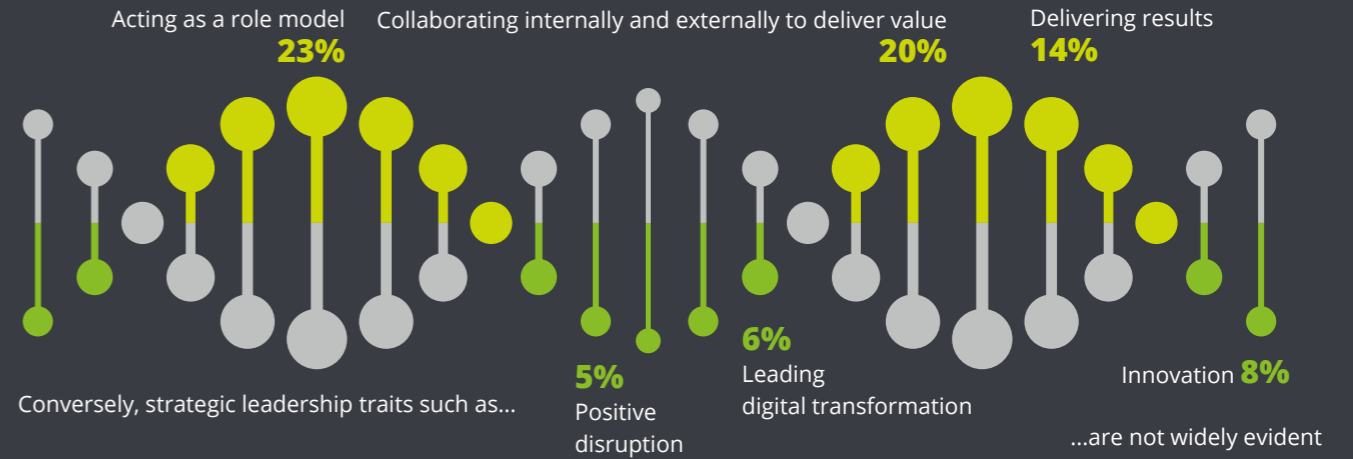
Acting as a role model
23%
Collaborating internally and externally to deliver value
20%
Delivering results
14%

Conversely, strategic leadership traits such as...
5%
Positive disruption
6%
Leading digital transformation
Innovation 8%
...are not widely evident